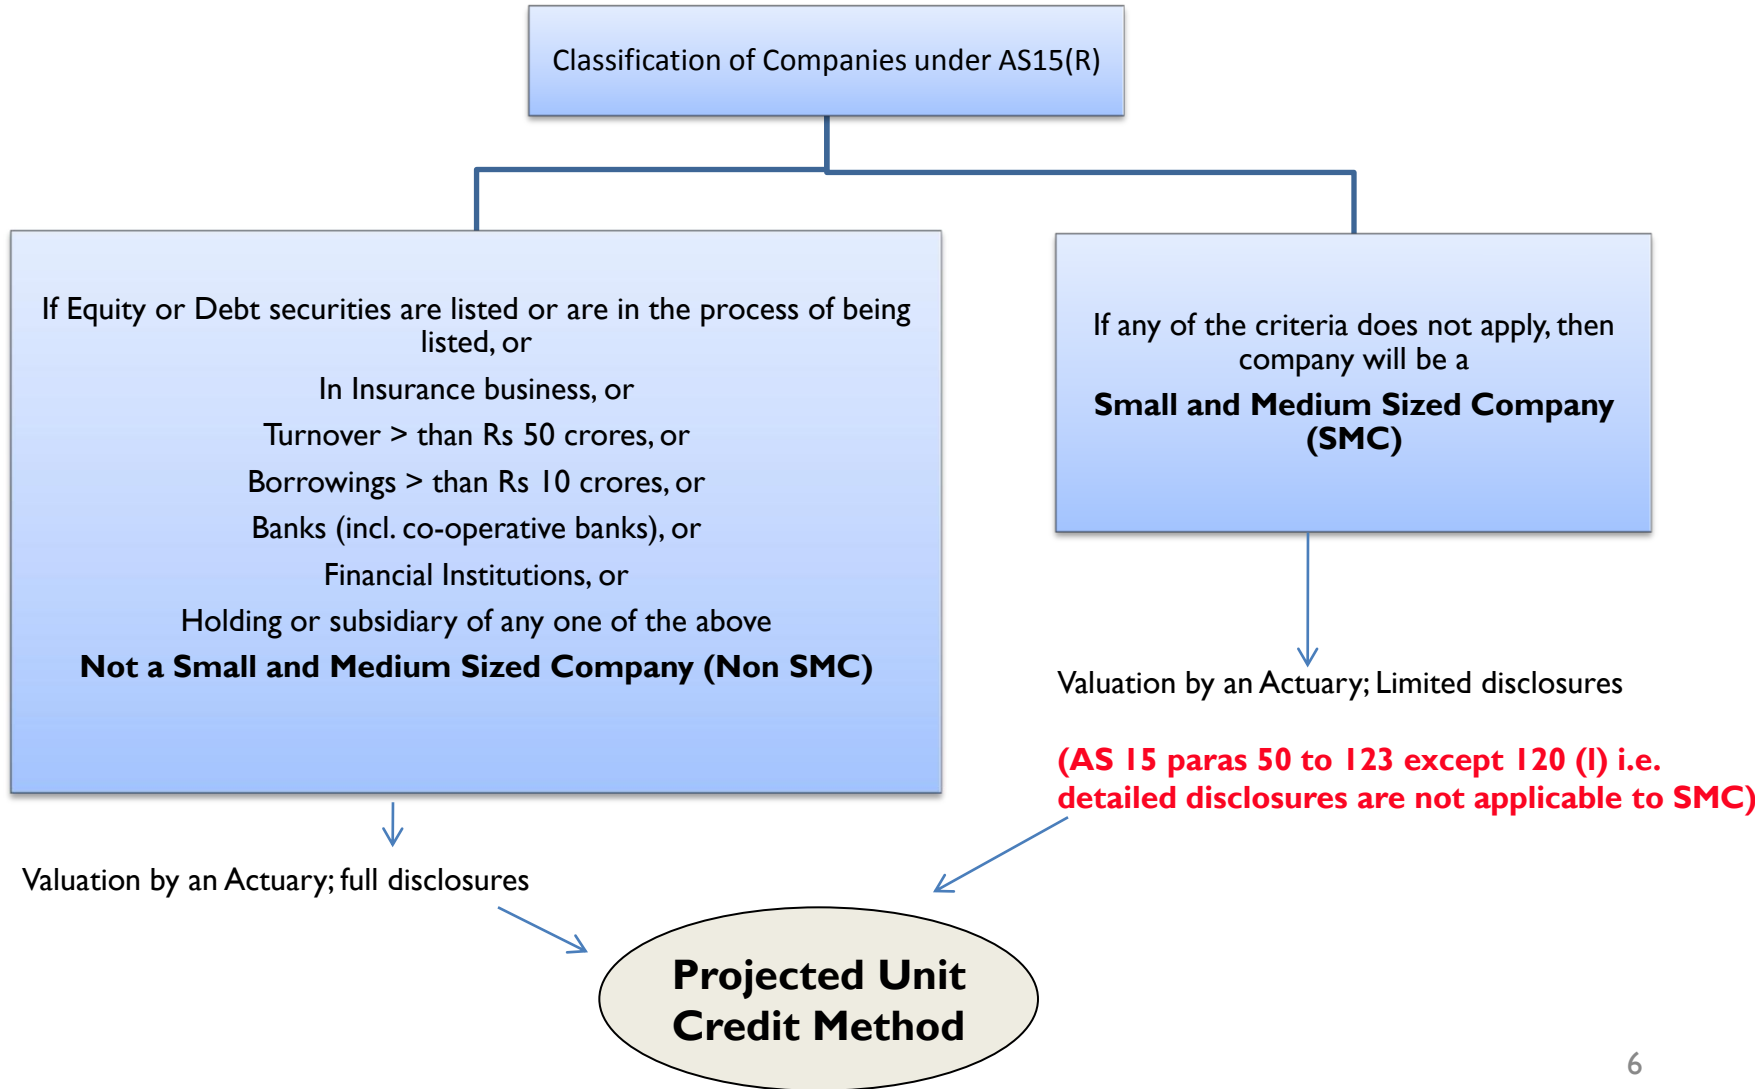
Classification of Companies under AS15(R)

If Equity or Debt securities are listed or are in the process of being listed, or

In Insurance business, or

Turnover > than Rs 50 crores, or

Borrowings > than Rs 10 crores, or

Banks (incl. co-operative banks), or

Financial Institutions, or

Holding or subsidiary of any one of the above

**Not a Small and Medium Sized Company (Non SMC)**

If any of the criteria does not apply, then company will be a

**Small and Medium Sized Company (SMC)**

Valuation by an Actuary; Limited disclosures

**(AS 15 paras 50 to 123 except 120 (l) i.e. detailed disclosures are not applicable to SMC)**

Valuation by an Actuary; full disclosures

**Projected Unit Credit Method**

6